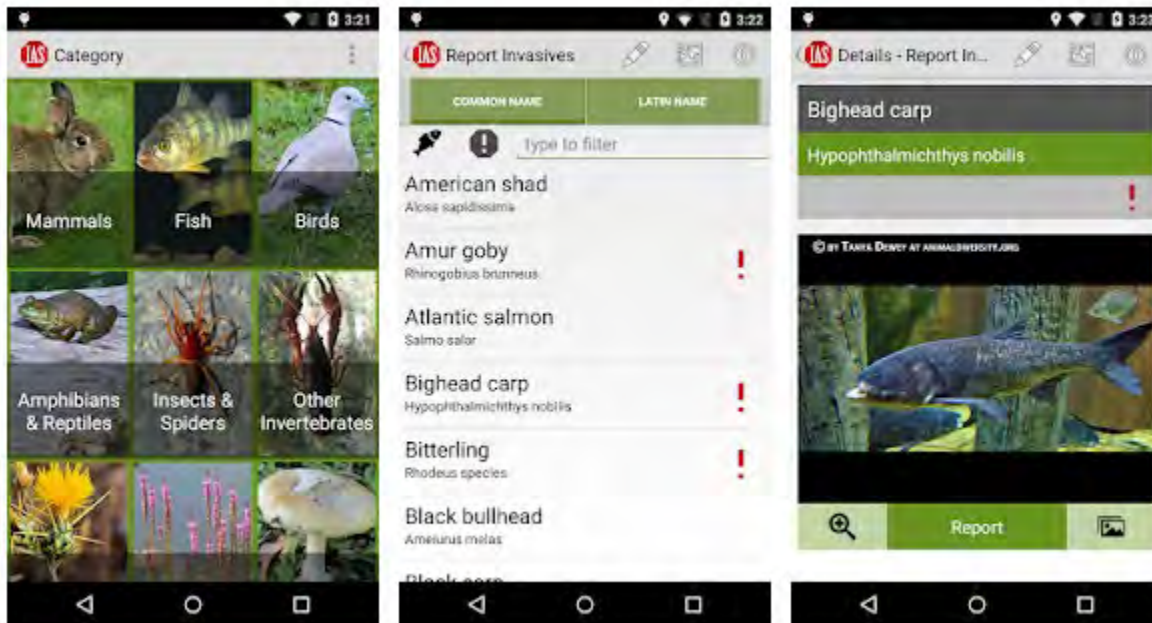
3:21

IAS Category

Mammals
Fish
Birds
Amphibians & Reptiles
Insects & Spiders
Other Invertebrates

3:22

IAS Report Invasives

COMMON NAME
LATIN NAME

Type to filter

American shad
Alosa sapidissima

Amur goby
Rhinogobius brunneus
!

Atlantic salmon
Salmo salar

Bighead carp
Hypophthalmichthys nobilis
!

Bitterling
Rhodeus species
!

Black bullhead
Ameiurus melas

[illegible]

3:22

IAS Details - Report In...

Bighead carp

Hypophthalmichthys nobilis

!

© BY TANYA DEWEY AT ANIMALDIVERSITY.ORG

Report